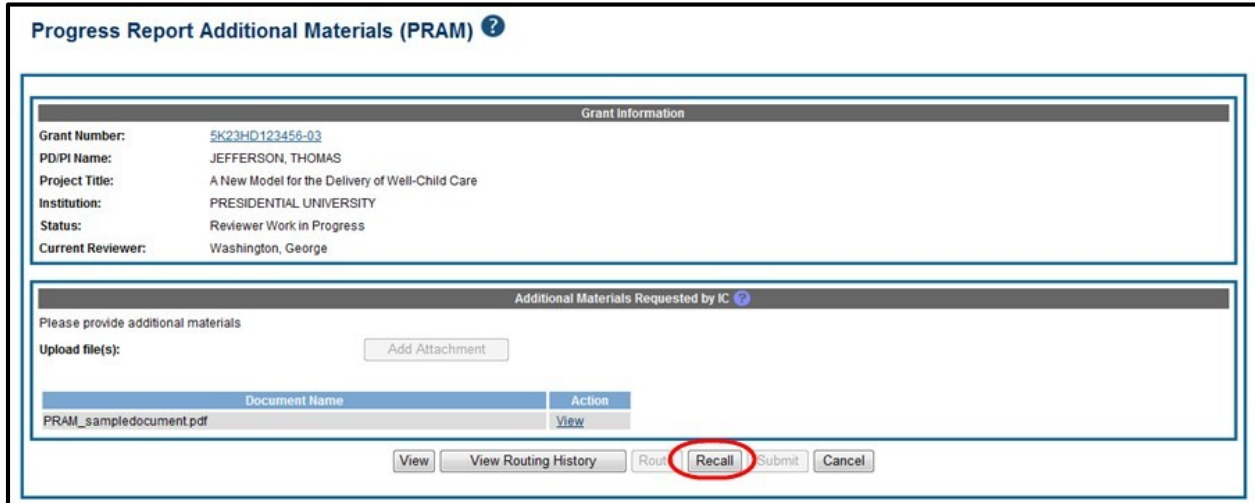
Progress Report Additional Materials (PRAM)

Grant Information

Grant Number: 5K23HD123456-03
PD/PI Name: JEFFERSON, THOMAS
Project Title: A New Model for the Delivery of Well-Child Care
Institution: PRESIDENTIAL UNIVERSITY
Status: Reviewer Work in Progress
Current Reviewer: Washington, George

Additional Materials Requested by IC

Please provide additional materials
Upload file(s): Add Attachment

| Document Name | Action |
|---|---|
| PRAM_sampledocument.pdf | View |

View View Routing History Rout Recall Submit Cancel